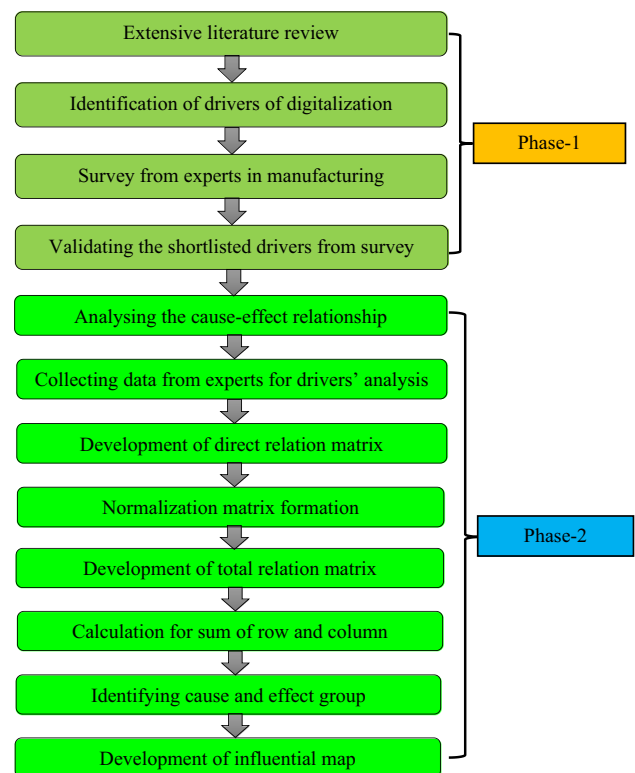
Extensive literature review

Identification of drivers of digitalization

Survey from experts in manufacturing

Validating the shortlisted drivers from survey

Phase-1

Analysing the cause-effect relationship

Collecting data from experts for drivers' analysis

Development of direct relation matrix

Normalization matrix formation

Development of total relation matrix

Calculation for sum of row and column

Identifying cause and effect group

Development of influential map

Phase-2